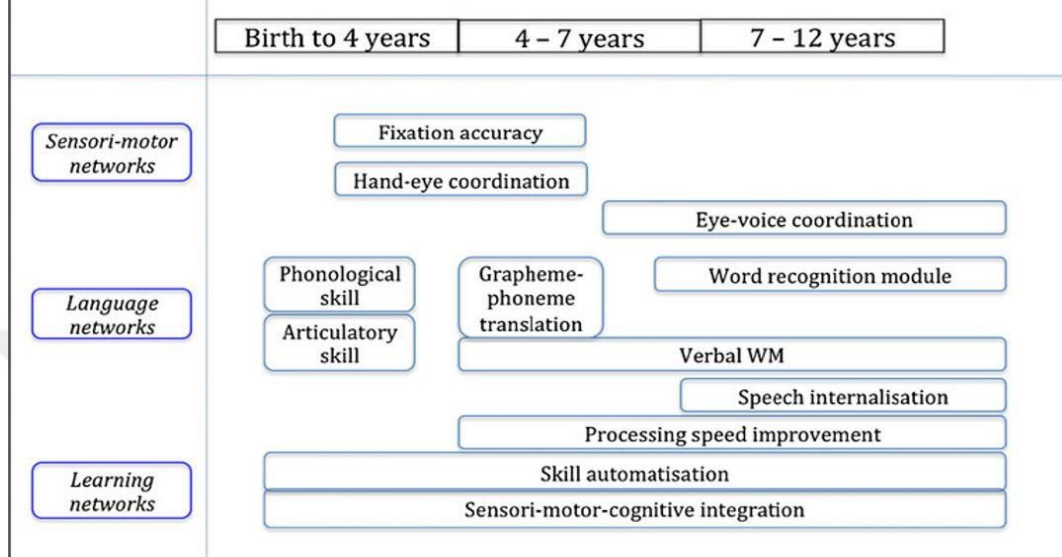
| Birth to 4 years | 4 – 7 years | 7 – 12 years |
|---|---|---|

Sensori-motor networks

Fixation accuracy

Hand-eye coordination

Eye-voice coordination

Language networks

Phonological skill

Articulatory skill

Grapheme-phoneme translation

Word recognition module

Verbal WM

Speech internalisation

Processing speed improvement

Learning networks

Skill automatisation

Sensori-motor-cognitive integration